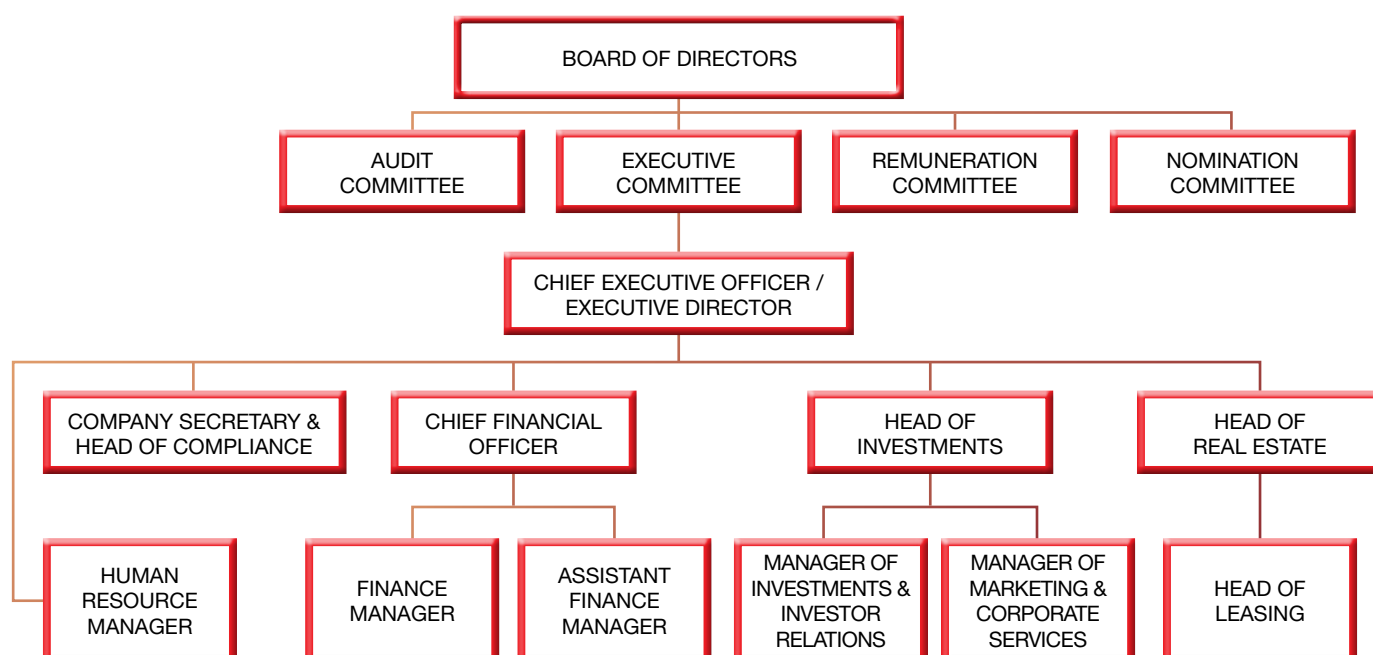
BOARD OF DIRECTORS

AUDIT COMMITTEE

EXECUTIVE COMMITTEE

REMUNERATION COMMITTEE

NOMINATION COMMITTEE

CHIEF EXECUTIVE OFFICER / EXECUTIVE DIRECTOR

COMPANY SECRETARY & HEAD OF COMPLIANCE

CHIEF FINANCIAL OFFICER

HEAD OF INVESTMENTS

HEAD OF REAL ESTATE

HUMAN RESOURCE MANAGER

FINANCE MANAGER

ASSISTANT FINANCE MANAGER

MANAGER OF INVESTMENTS & INVESTOR RELATIONS

MANAGER OF MARKETING & CORPORATE SERVICES

HEAD OF LEASING